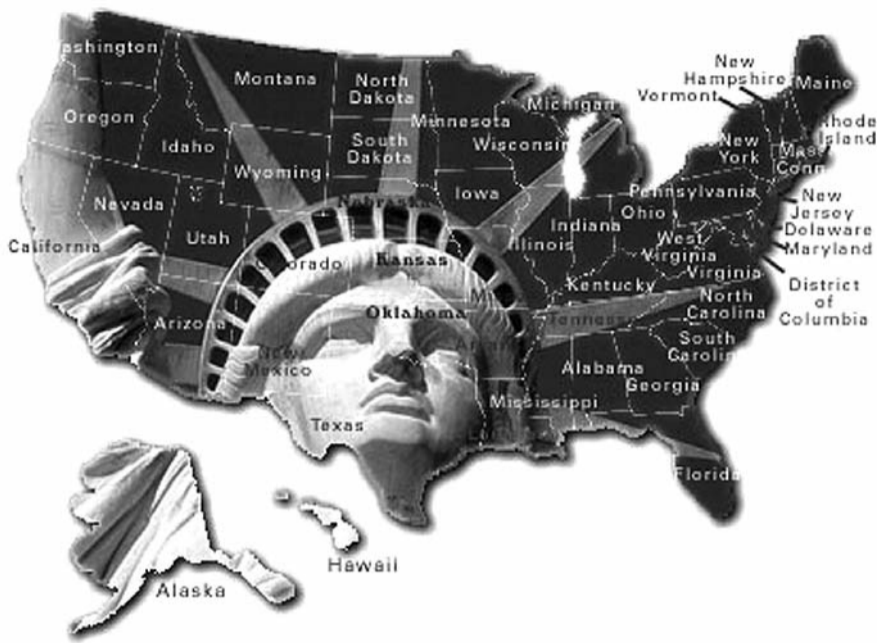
ashington
Montana
North Dakota
Oregon
Minnesota
Michigan
New Hampshire
Vermont
Maine
Rhode Island
Idaho
South Dakota
Wisconsin
New York
Mass
Conn
Wyoming
Iowa
Pennsylvania
New Jersey
Nevada
Nebraska
Ohio
Indiana
Delaware
California
Utah
orado
Kansas
Illinois
West Virginia
Maryland
Virginia
Kentucky
District of Columbia
Arizona
Oklahoma
Mi
Tennessee
North Carolina
New Mexico
Arkan
South Carolina
Alabama
Georgia
Texas
Mississippi
Florida
Alaska
Hawaii